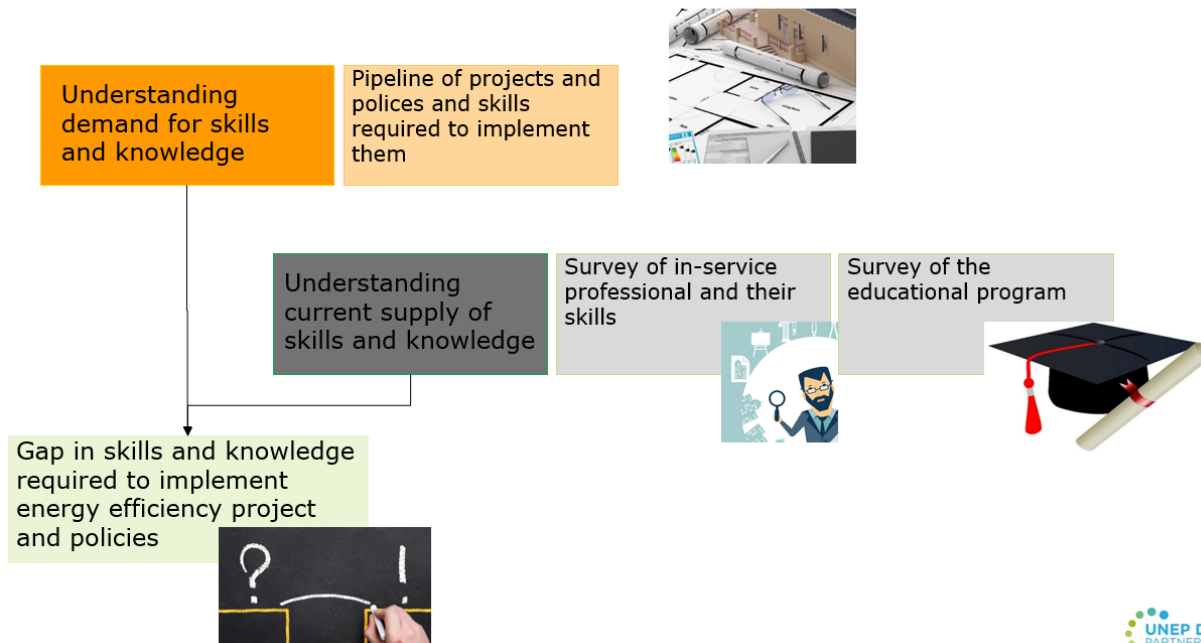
Understanding demand for skills and knowledge

Pipeline of projects and polices and skills required to implement them

Understanding current supply of skills and knowledge

Survey of in-service professional and their skills

Survey of the educational program

Gap in skills and knowledge required to implement energy efficiency project and policies

? !

UNEP D
PARTNER